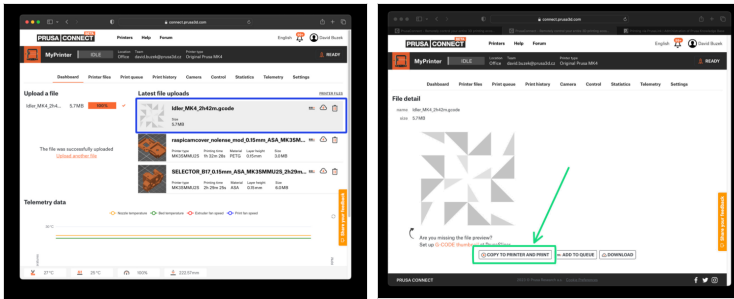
connect.prusa3d.com

PRUSA CONNECT BETA Printers Help Forum English David Busek

MyPrinter IDLE Location Office Team david.busek@prusa3d.cz Printer type Original Prusa MK4 READY

Dashboard Printer files Print queue Print history Camera Control Statistics Telemetry Settings

Upload a file

Idler_MK4_2h... 5.7MB 100%

The file was successfully uploaded
Upload another file

Latest file uploads PRINTER FILES

Idler_MK4_2h42m.gcode
Size 5.7MB

raspicamcover_noiense_mod_0.15mm_ASA_MK35M...
Printer type MK3SMMU2S Printing time 1h 32m 28s Material PETG Layer height 0.15mm Size 2.3MB

SELECTOR_B17_0.15mm_ASA_MK3SMMU2S_2h29m...
Printer type MK3SMMU2S Printing time 2h 29m 28s Material ASA Layer height 0.15mm Size 6.0MB

Telemetry data

Nozzle temperature Bed temperature Extruder fan speed Print fan speed

30 °C

27 °C 25 °C 100% 22:07 min

Share your feedback

connect.prusa3d.com

PRUSA CONNECT BETA Printers Help Forum English David Busek

MyPrinter IDLE Location Office Team david.busek@prusa3d.cz Printer type Original Prusa MK4 READY

Dashboard Printer files Print queue Print history Camera Control Statistics Telemetry Settings

File detail
name Idler_MK4_2h42m.gcode
size 5.7MB

Are you missing the file preview?
Set up G-CODE thumbnail in PrusaSlicer

COPY TO PRINTER AND PRINT ADD TO QUEUE DOWNLOAD

Share your feedback

PRUSA CONNECT
©2023 Prusa Research a.s.